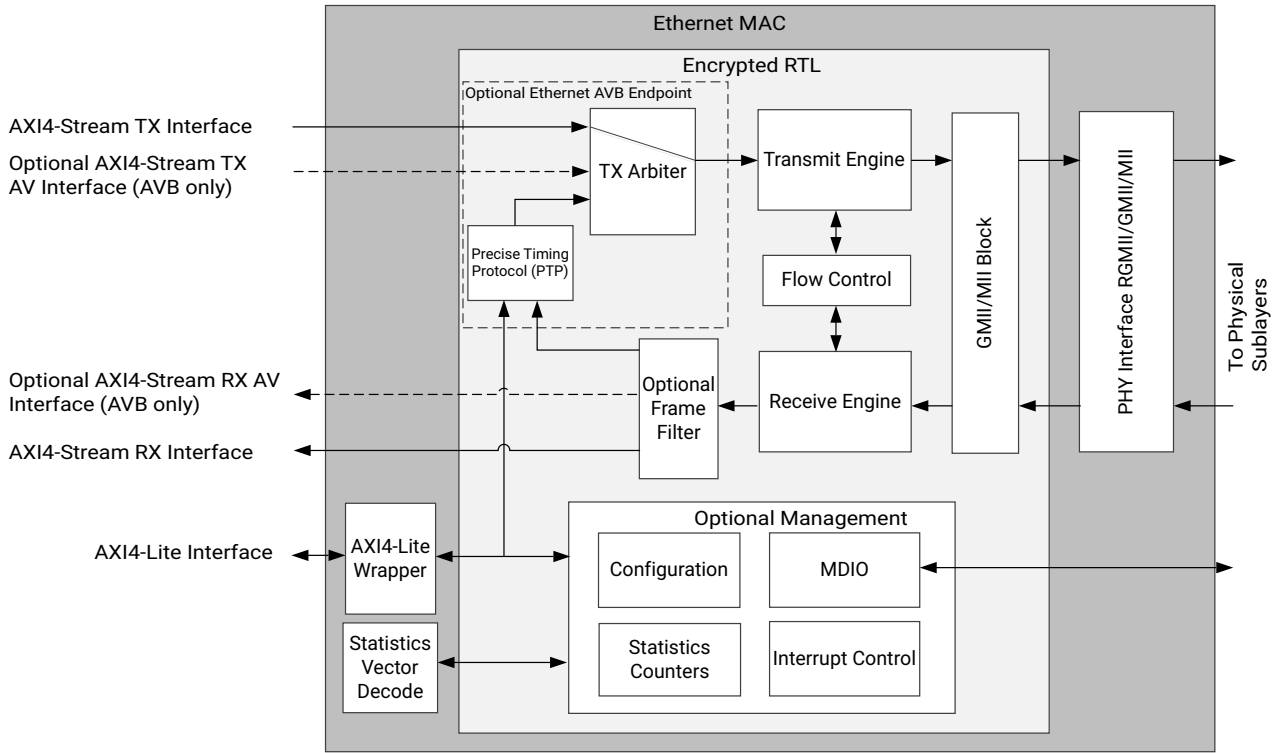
Ethernet MAC

Encrypted RTL

Optional Ethernet AVB Endpoint

AXI4-Stream TX Interface

Optional AXI4-Stream TX AV Interface (AVB only)

TX Arbiter

Transmit Engine

GMII/MII Block

PHY Interface RGMII/GMII/MII

To Physical Sublayers

Precise Timing Protocol (PTP)

Flow Control

Optional AXI4-Stream RX AV Interface (AVB only)

Optional Frame Filter

Receive Engine

AXI4-Stream RX Interface

Optional Management

AXI4-Lite Interface

AXI4-Lite Wrapper

Configuration

MDIO

Statistics Vector Decode

Statistics Counters

Interrupt Control